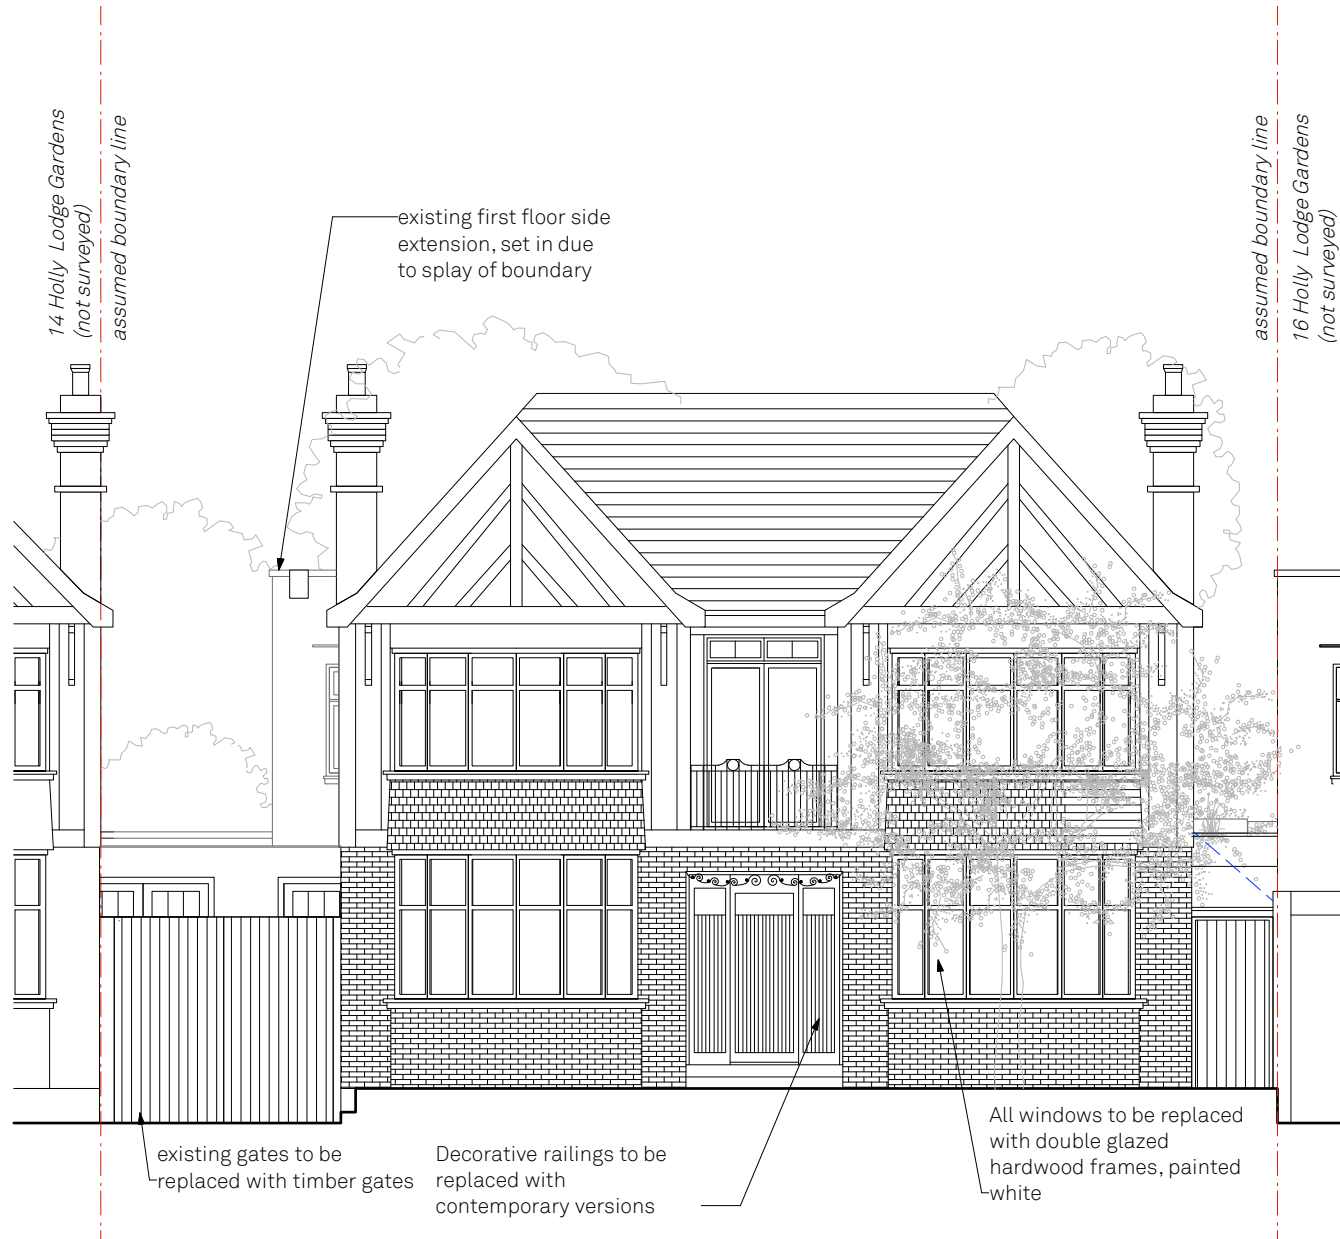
14 Holly Lodge Gardens
(not surveyed)

assumed boundary line

existing first floor side extension, set in due to splay of boundary

assumed boundary line

16 Holly Lodge Gardens
(not surveyed)

existing gates to be replaced with timber gates

Decorative railings to be replaced with contemporary versions

All windows to be replaced with double glazed hardwood frames, painted white